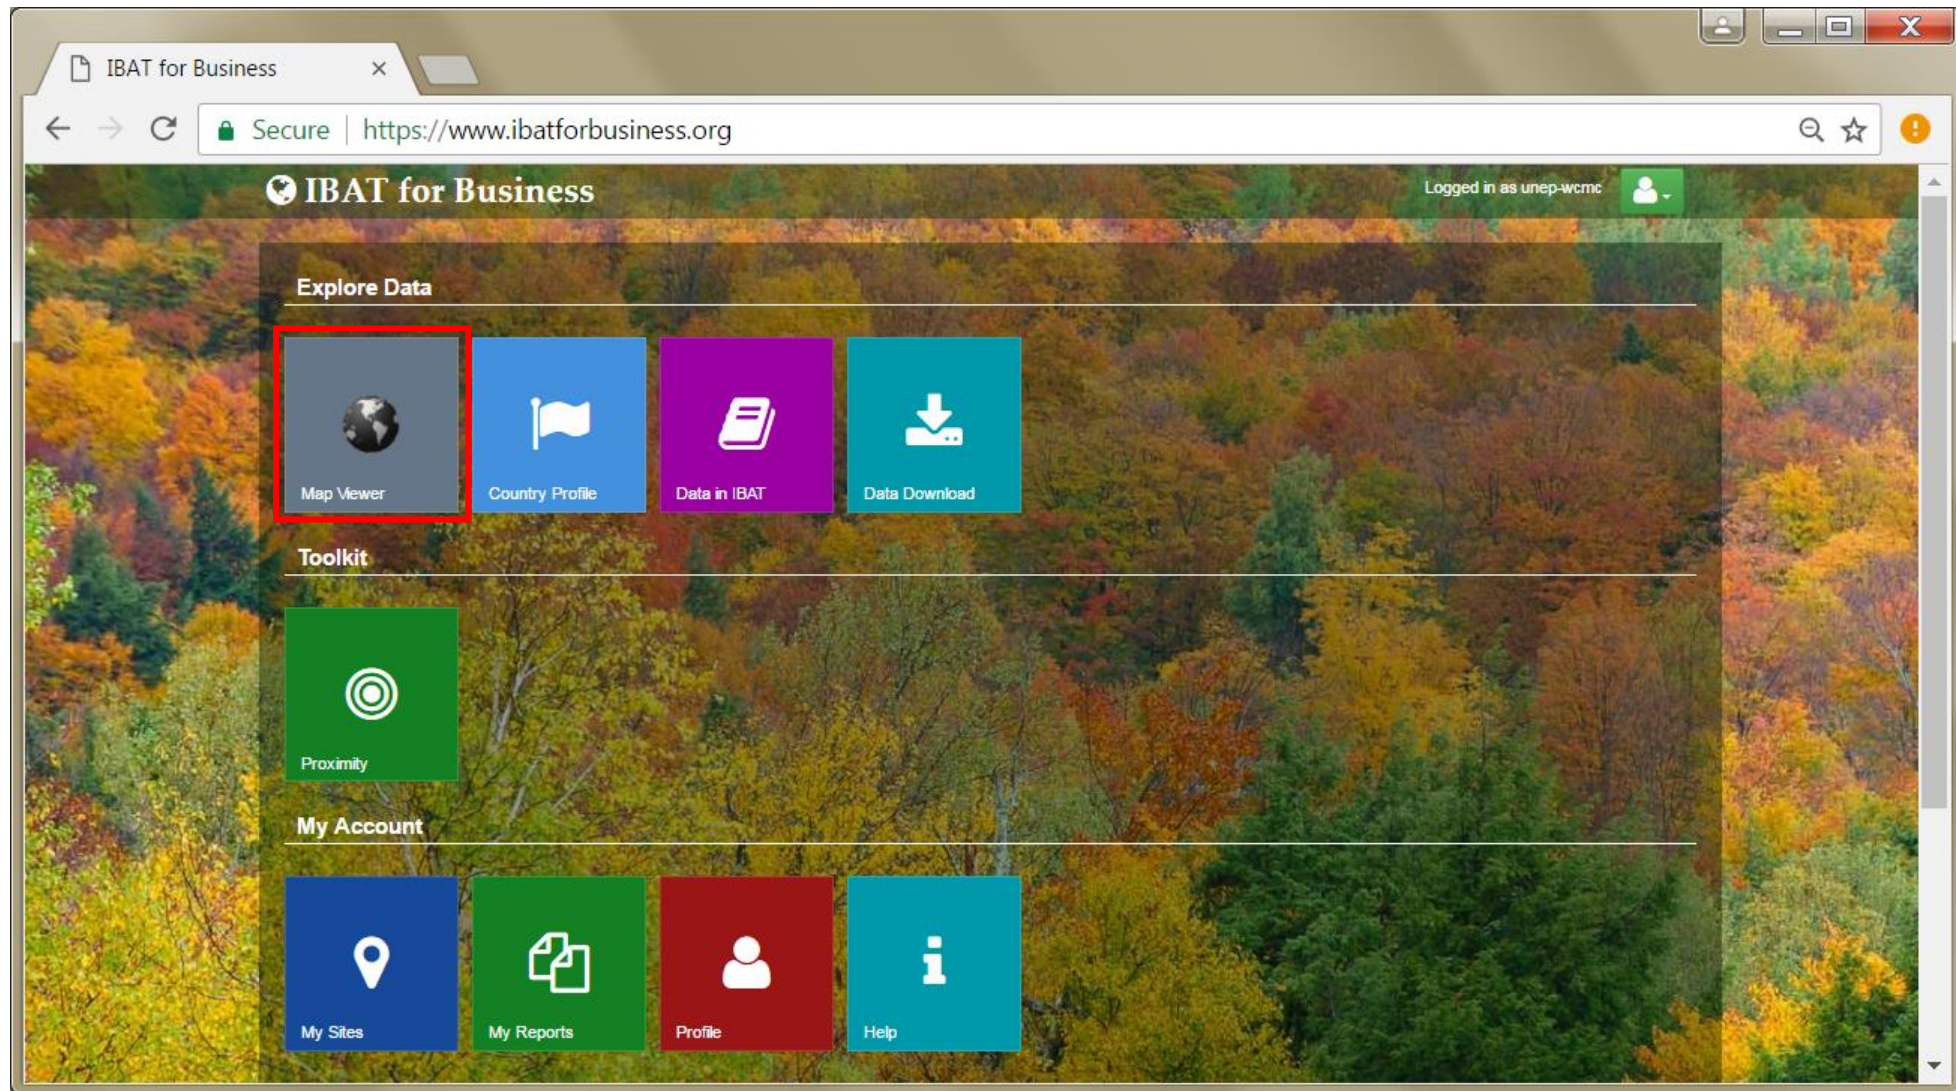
IBAT for Business ×

Secure | https://www.ibatforbusiness.org

IBAT for Business

Logged in as unep-wcmc

Explore Data

Map Viewer

Country Profile

Data in IBAT

Data Download

Toolkit

Proximity

My Account

My Sites

My Reports

Profile

Help